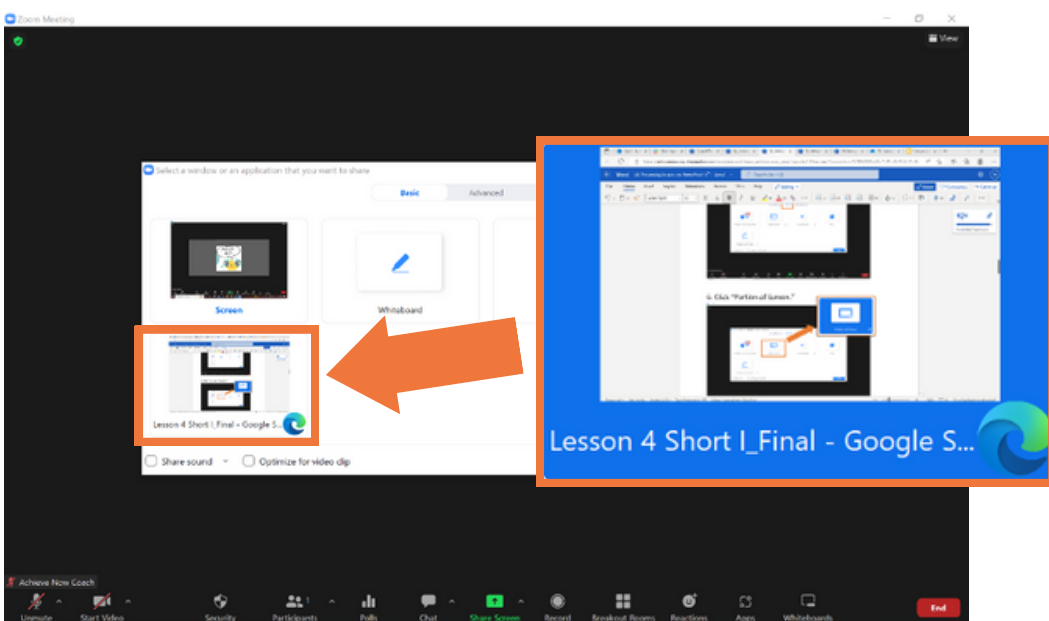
Zoom Meeting

View

Select a window or an application that you want to share

Basic

Advanced

Screen

Whiteboard

Lesson 4 Short I_Final - Google S...

Share sound

Optimize for video clip

6. Click "Portion of Screen."

Lesson 4 Short I_Final - Google S...

Achieve Now Coach

Unmute

Start Video

Security

Participants

Polls

Chat

Share Screen

Record

Breakout Rooms

Reactions

Apps

Whiteboards

End